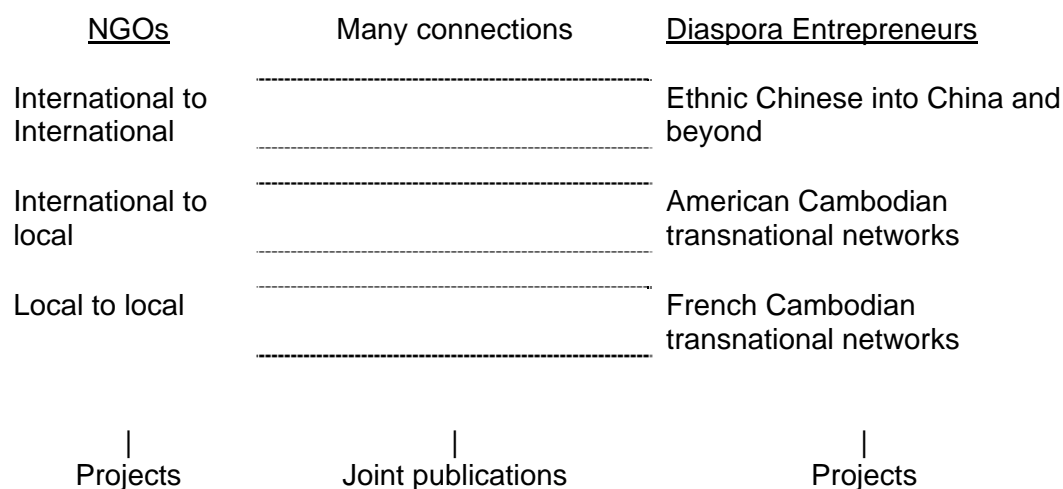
| NGOs | Many connections | Diaspora Entrepreneurs |
|---|---|---|
| International to International | | Ethnic Chinese into China and beyond |
| International to local | | American Cambodian transnational networks |
| Local to local | | French Cambodian transnational networks |
| Projects | Joint publications | Projects |